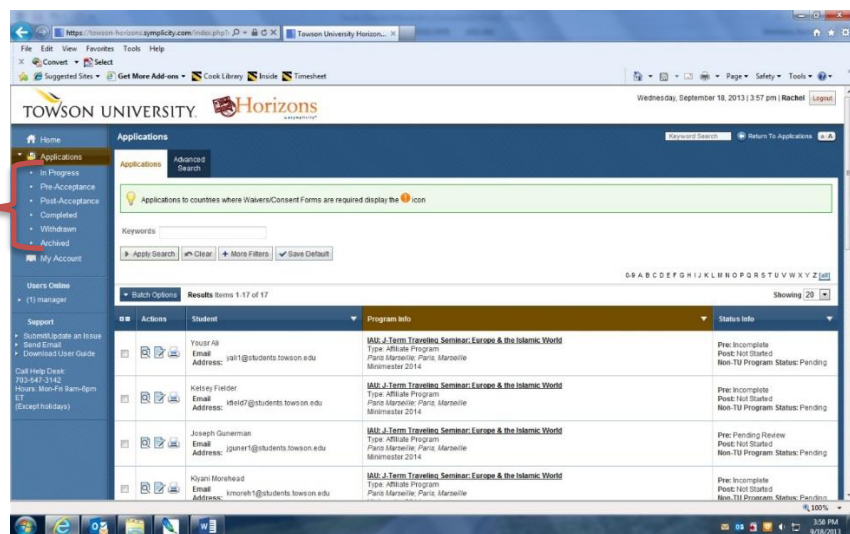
https://towson-horizons.symplicity.com/index.php Towson University Horizon... ×

File Edit View Favorites Tools Help

Convert Select

Suggested Sites Get More Add-ons Cook Library Inside Timesheet

Page Safety Tools

TOWSON UNIVERSITY Horizons

Wednesday, September 18, 2013 | 3:57 pm | Rachel Logout

Home

Applications

In Progress

Pre-Acceptance

Post-Acceptance

Completed

Withdrawn

Archived

My Account

Users Online

(1) manager

Support

Submit/Update an Issue

Send Email

Download User Guide

Call Help Desk: 703-547-3142 Hours: Mon-Fri 9am-6pm ET (Except holidays)

Applications

Keyword Search Return To Applications

Applications Advanced Search

Applications to countries where Waivers/Consent Forms are required display the icon

Keywords

Apply Search Clear More Filters Save Default

0-9 A B C D E F G H I J K L M N O P Q R S T U V W X Y Z [all]

Batch Options Results Items 1-17 of 17

Showing 20

| | Actions | Student | Program Info | Status Info |
|---|---|---|---|---|
| | | Yousr Ali Email Address: yali1@students.towson.edu | IAU: J-Term Traveling Seminar: Europe & the Islamic World Type: Affiliate Program Paris Marseille; Paris, Marseille Minimester 2014 | Pre: Incomplete Post: Not Started Non-TU Program Status: Pending |
| | | Kelsey Fielder Email Address: kfield7@students.towson.edu | IAU: J-Term Traveling Seminar: Europe & the Islamic World Type: Affiliate Program Paris Marseille; Paris, Marseille Minimester 2014 | Pre: Incomplete Post: Not Started Non-TU Program Status: Pending |
| | | Joseph Gunerman Email Address: jguner1@students.towson.edu | IAU: J-Term Traveling Seminar: Europe & the Islamic World Type: Affiliate Program Paris Marseille; Paris, Marseille Minimester 2014 | Pre: Pending Review Post: Not Started Non-TU Program Status: Pending |
| | | Kiyani Morehead Email Address: kmoreh1@students.towson.edu | IAU: J-Term Traveling Seminar: Europe & the Islamic World Type: Affiliate Program Paris Marseille; Paris, Marseille | Pre: Incomplete Post: Not Started Non-TU Program Status: Pending |

100%

3:58 PM 9/18/2013